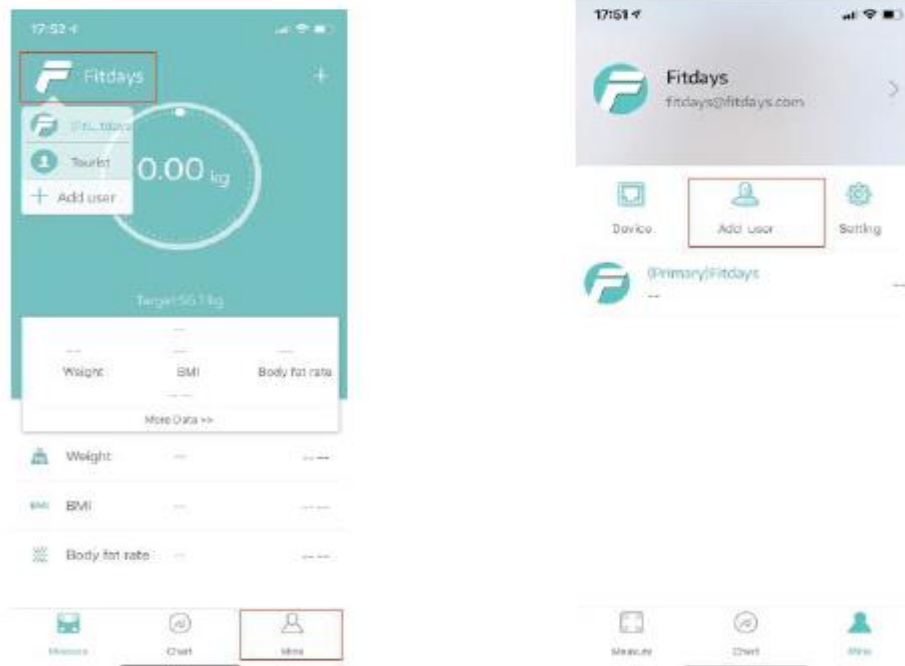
17:52

Fitdays

+

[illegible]

Tourist

+ Add user

0.00 kg

Target 56.1 kg

--

-- -- --

Weight BMI Body fat rate

-- --

More Data >>

Weight -- -- --

BMI BMI -- -- --

Body fat rate -- -- --

Measure Chart Mine

17:51

Fitdays

fitdays@fitdays.com

Device Add user Setting

(Primary)Fitdays

--

--

Measure Chart Mine